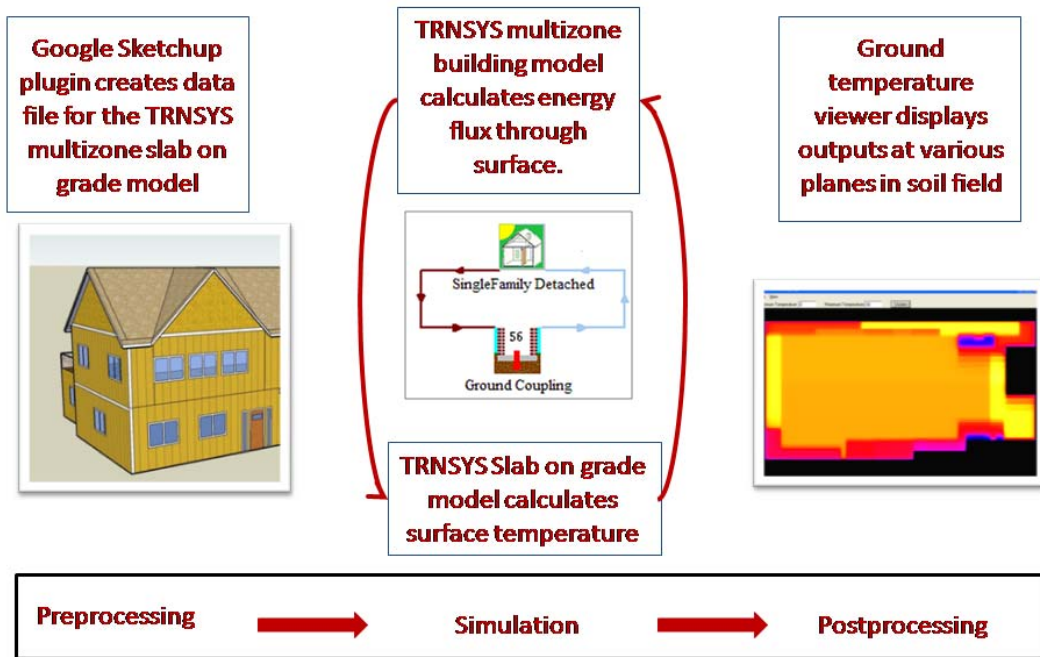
Google Sketchup plugin creates data file for the TRNSYS multizone slab on grade model

TRNSYS multizone building model calculates energy flux through surface.

Ground temperature viewer displays outputs at various planes in soil field

SingleFamily Detached

56

Ground Coupling

TRNSYS Slab on grade model calculates surface temperature

Preprocessing

Simulation

Postprocessing